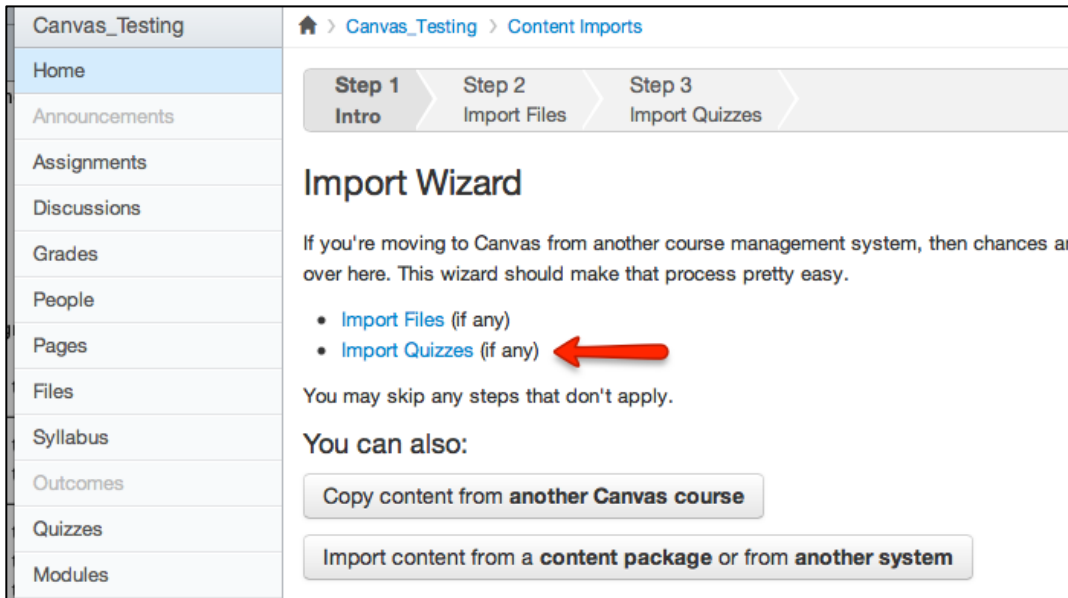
Canvas_Testing
Home
Announcements
Assignments
Discussions
Grades
People
Pages
Files
Syllabus
Outcomes
Quizzes
Modules

Canvas_Testing > Content Imports

Step 1 Intro | Step 2 Import Files | Step 3 Import Quizzes

Import Wizard

If you're moving to Canvas from another course management system, then chances a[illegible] over here. This wizard should make that process pretty easy.

- Import Files (if any)
- Import Quizzes (if any)

You may skip any steps that don't apply.

You can also:

Copy content from **another Canvas course**

Import content from a **content package** or from **another system**